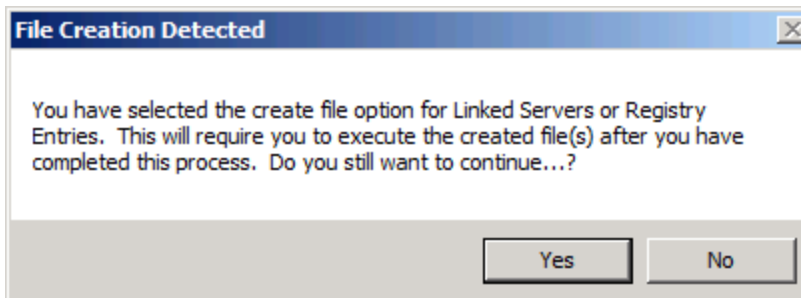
File Creation Detected

You have selected the create file option for Linked Servers or Registry Entries. This will require you to execute the created file(s) after you have completed this process. Do you still want to continue...?

Yes

No